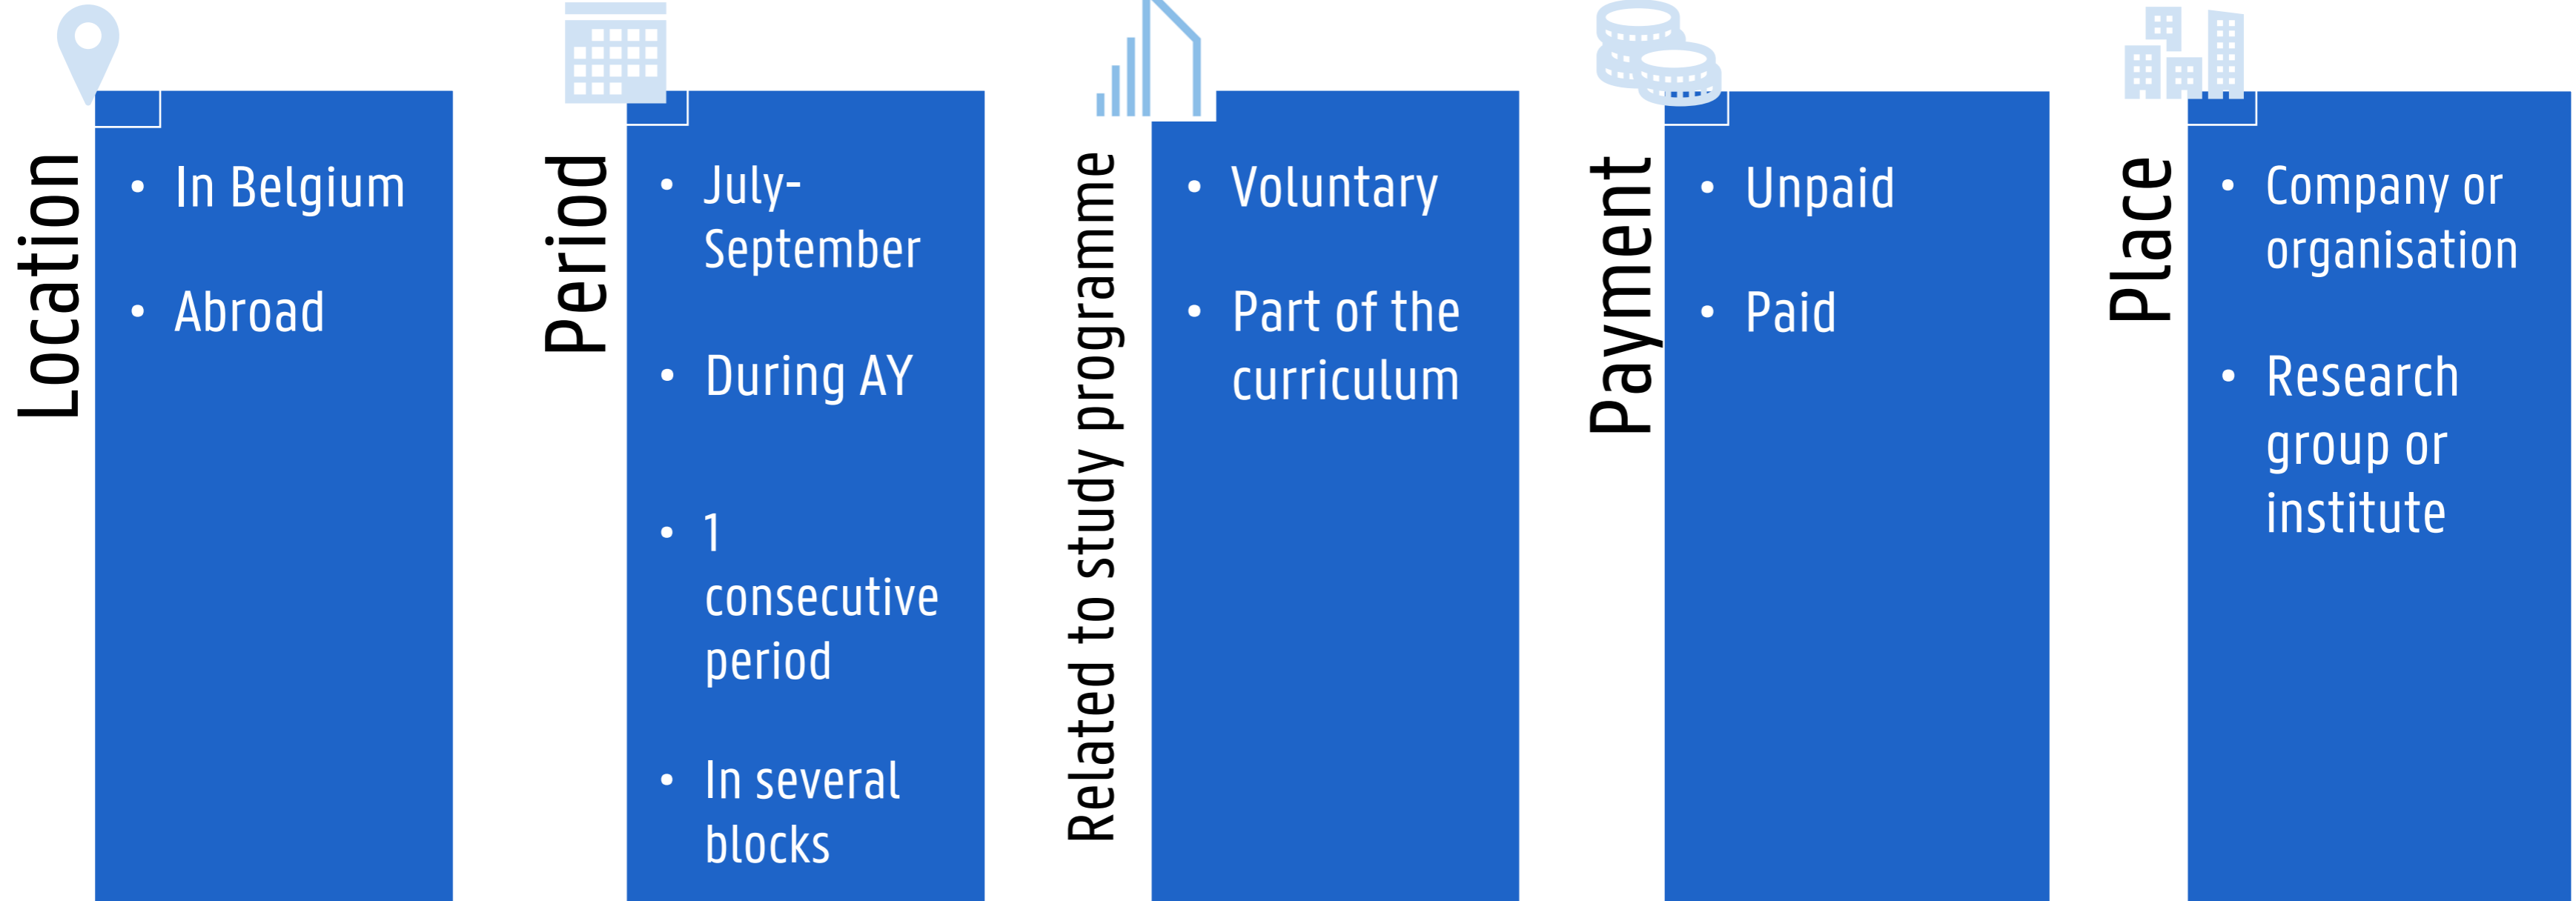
Location
• In Belgium
• Abroad

Period
• July-September
• During AY
• 1 consecutive period
• In several blocks

Related to study programme
• Voluntary
• Part of the curriculum

Payment
• Unpaid
• Paid

Place
• Company or organisation
• Research group or institute